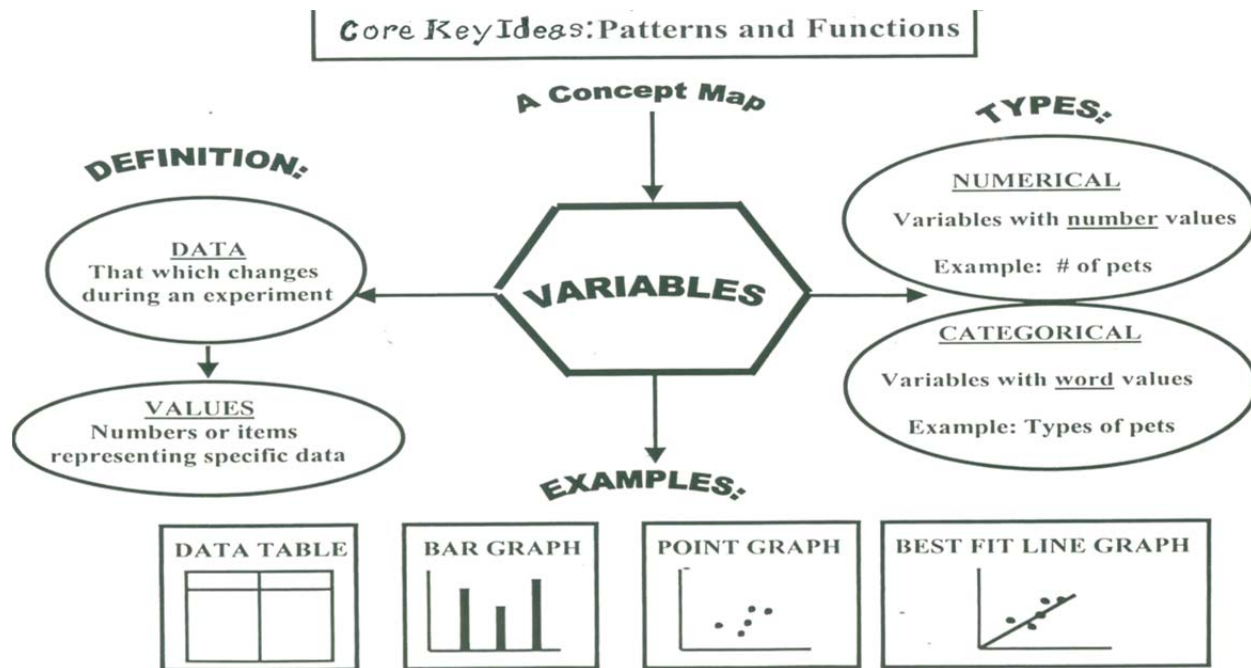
Core Key Ideas: Patterns and Functions

A Concept Map

DEFINITION:

DATA
That which changes during an experiment

VALUES
Numbers or items representing specific data

VARIABLES

TYPES:

NUMERICAL
Variables with number values
Example: # of pets

CATEGORICAL
Variables with word values
Example: Types of pets

EXAMPLES:

DATA TABLE

BAR GRAPH

POINT GRAPH

BEST FIT LINE GRAPH